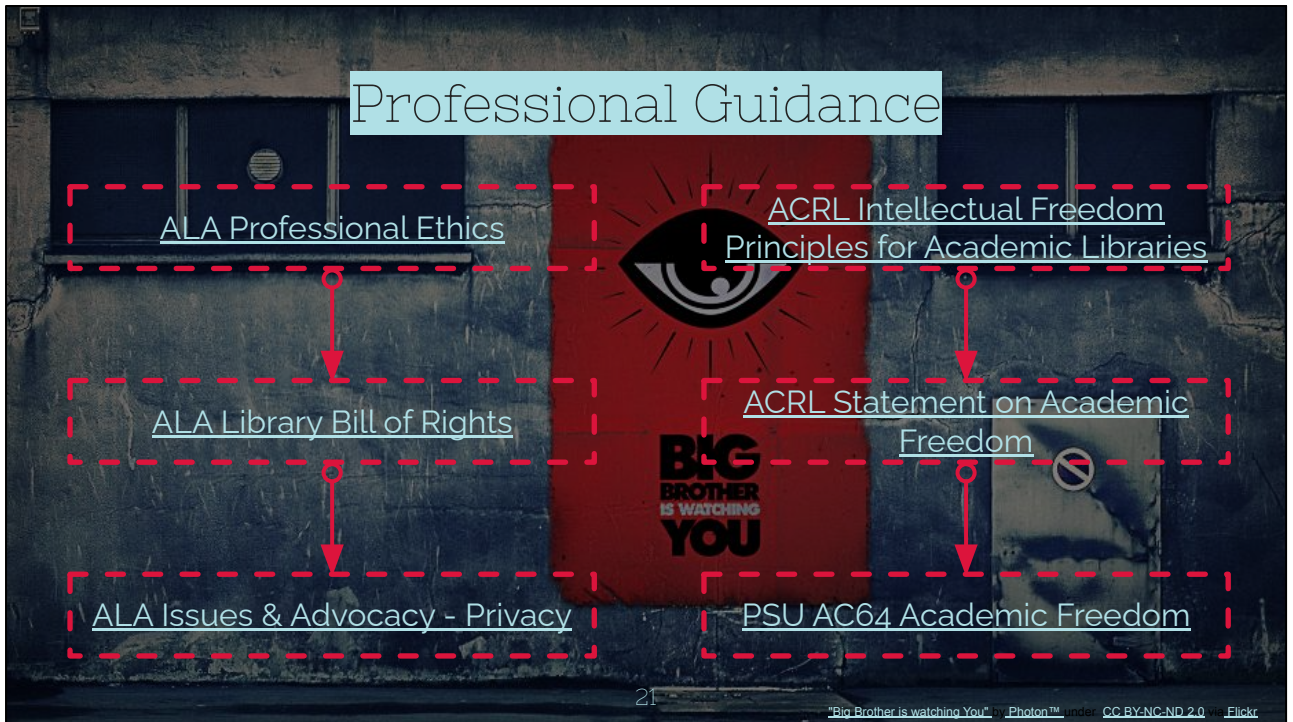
Professional Guidance

ALA Professional Ethics

ALA Library Bill of Rights

ALA Issues & Advocacy - Privacy

ACRL Intellectual Freedom Principles for Academic Libraries

ACRL Statement on Academic Freedom

PSU AC64 Academic Freedom

BIG BROTHER IS WATCHING YOU

21

"Big Brother is watching You" by Photon™ under CC BY-NC-ND 2.0 via Flickr